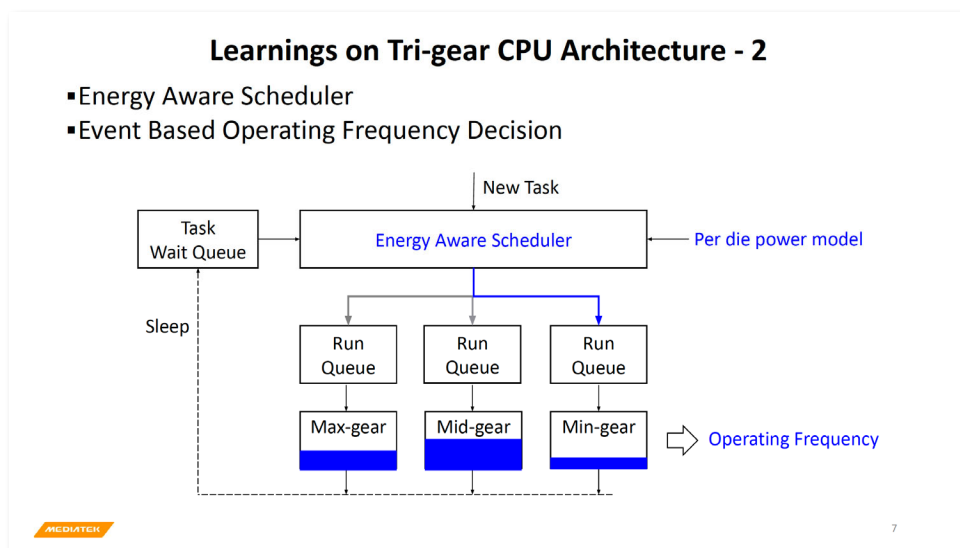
Learnings on Tri-gear CPU Architecture - 2

▪Energy Aware Scheduler
▪Event Based Operating Frequency Decision

New Task

Task Wait Queue

Energy Aware Scheduler

Per die power model

Sleep

Run Queue

Run Queue

Run Queue

Max-gear

Mid-gear

Min-gear

Operating Frequency

MEDIATEK

7